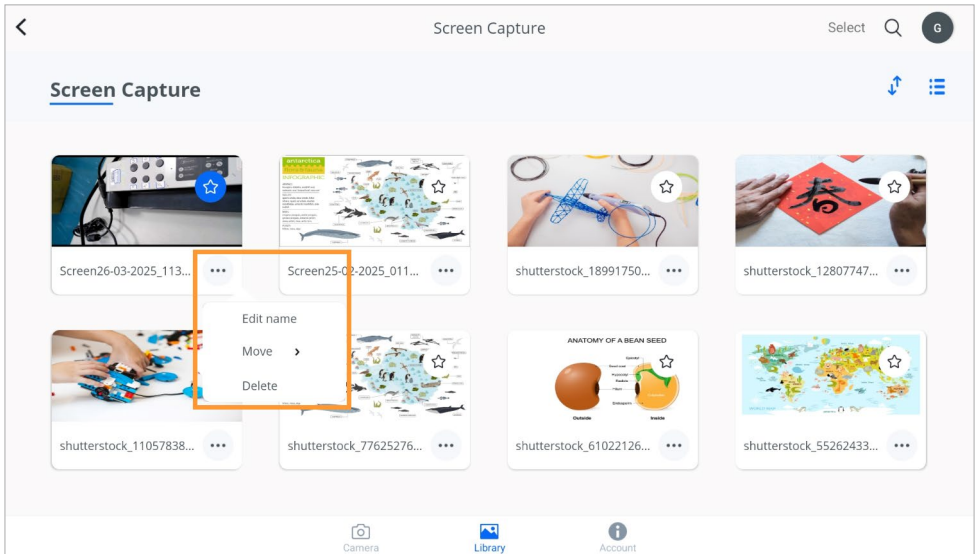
Screen Capture

Select

G

Screen Capture

Screen26-03-2025_113...

Screen25-02-2025_011...

shutterstock_18991750...

shutterstock_12807747...

Edit name

Move

Delete

ANATOMY OF A BEAN SEED

Outside

Inside

shutterstock_11057838...

shutterstock_77625276...

shutterstock_61022126...

shutterstock_55262433...

Camera

Library

Account